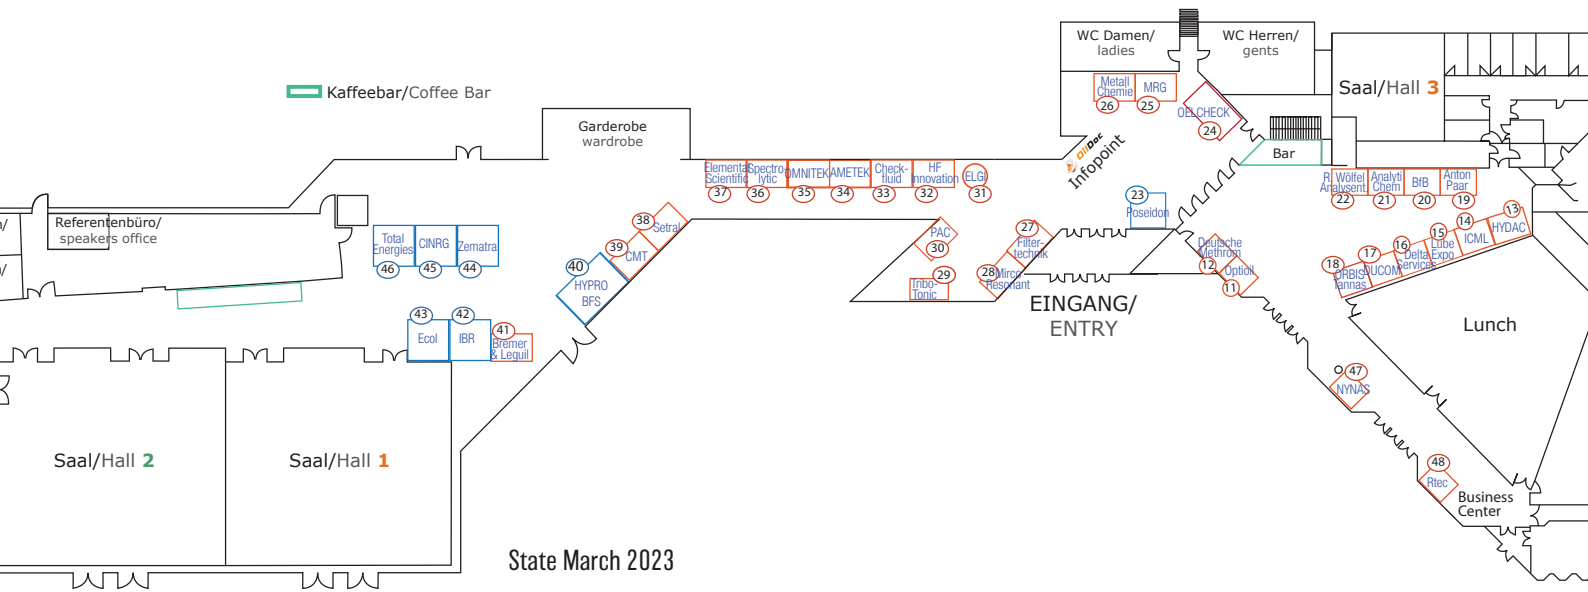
Kaffeebar/Coffee Bar

Garderobe
wardrobe

WC Damen/
ladies

WC Herren/
gents

Saal/Hall 3

Metall Chemie 26
MRG 25
OELCHECK 24
Infopoint
Bar

Referentenbüro/
speakers office

Total Energies 46
CINRG 45
Zematra 44

Elemental Scientific 37
Spectro lytic 36
OMNITEK 35
AMETEK 34
Check-fluid 33
HF Innovation 32
ELGI 31

38 Setral
39 CMT
40 HYPRO BFS
PAC 30
Tribo-Tonic 29
27 Filter-technik
28 Mircor Resonant
23 Poseidon
Deutsche Metrohm 12
Optoil 11

R Wölfel Analysent 22
Analyti Chem 21
BfB 20
Anton Paar 19
13 HYDAC
14 ICML
15 Lube Expo
16 Delta Services
17 UCOM
18 ORBIS Tannas

43 Ecol
42 IBR
41 Bremer & Leguil

EINGANG/
ENTRY

Lunch

47 NYNAS
48 Rtec

Business Center

Saal/Hall 2
Saal/Hall 1

State March 2023